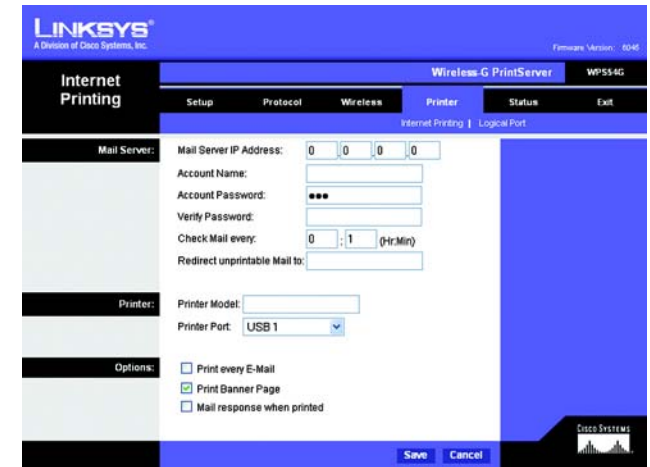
LINKSYS®
A Division of Cisco Systems, Inc.

Firmware Version: 6046

Internet Printing

Wireless-G PrintServer WPS54G

Setup Protocol Wireless Printer Status Exit

Internet Printing | Logical Port

Mail Server:
Mail Server IP Address: 0 0 0 0
Account Name:
Account Password: •••
Verify Password:
Check Mail every: 0 : 1 (Hr:Min)
Redirect unprintable Mail to:

Printer:
Printer Model:
Printer Port: USB 1

Options:
Print every E-Mail
Print Banner Page
Mail response when printed

Cisco Systems

Save Cancel